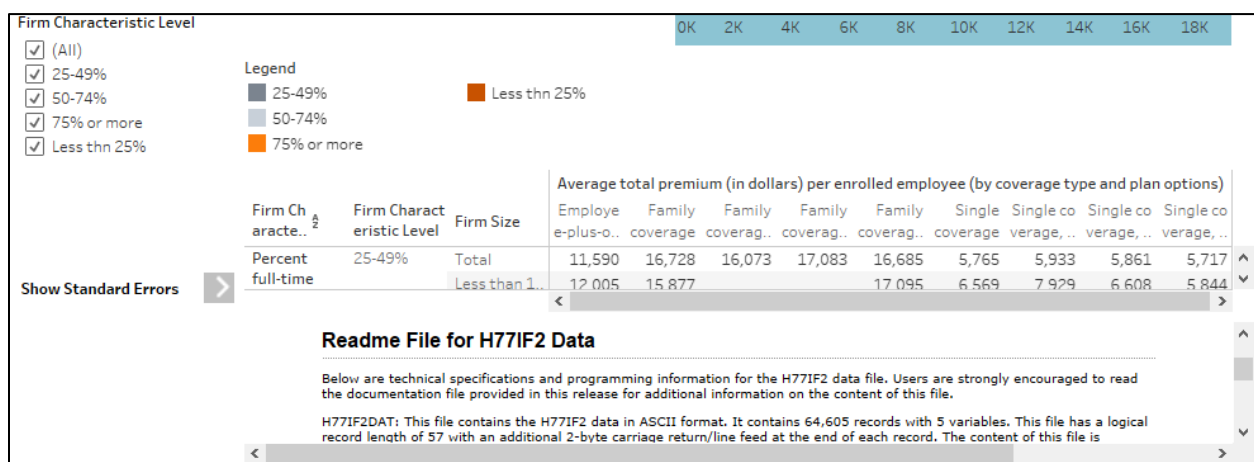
Firm Characteristic Level
(All)
25-49%
50-74%
75% or more
Less thn 25%

0K 2K 4K 6K 8K 10K 12K 14K 16K 18K

Legend
25-49%
50-74%
75% or more
Less thn 25%

Average total premium (in dollars) per enrolled employee (by coverage type and plan options)

| Firm Characte.. | Firm Characteristic Level | Firm Size | Employee-plus-o.. | Family coverage | Family coverag.. | Family coverag.. | Family coverag.. | Single coverage | Single coverage, .. | Single coverage, .. | Single coverage, .. |
|---|---|---|---|---|---|---|---|---|---|---|---|
| Percent full-time | 25-49% | Total | 11,590 | 16,728 | 16,073 | 17,083 | 16,685 | 5,765 | 5,933 | 5,861 | 5,717 |
| | | Less than 1.. | 12,005 | 15,877 | | | 17,095 | 6,569 | 7,929 | 6,608 | 5,844 |

Show Standard Errors

Readme File for H77IF2 Data

Below are technical specifications and programming information for the H77IF2 data file. Users are strongly encouraged to read the documentation file provided in this release for additional information on the content of this file.

H77IF2DAT: This file contains the H77IF2 data in ASCII format. It contains 64,605 records with 5 variables. This file has a logical record length of 57 with an additional 2-byte carriage return/line feed at the end of each record. The content of this file is